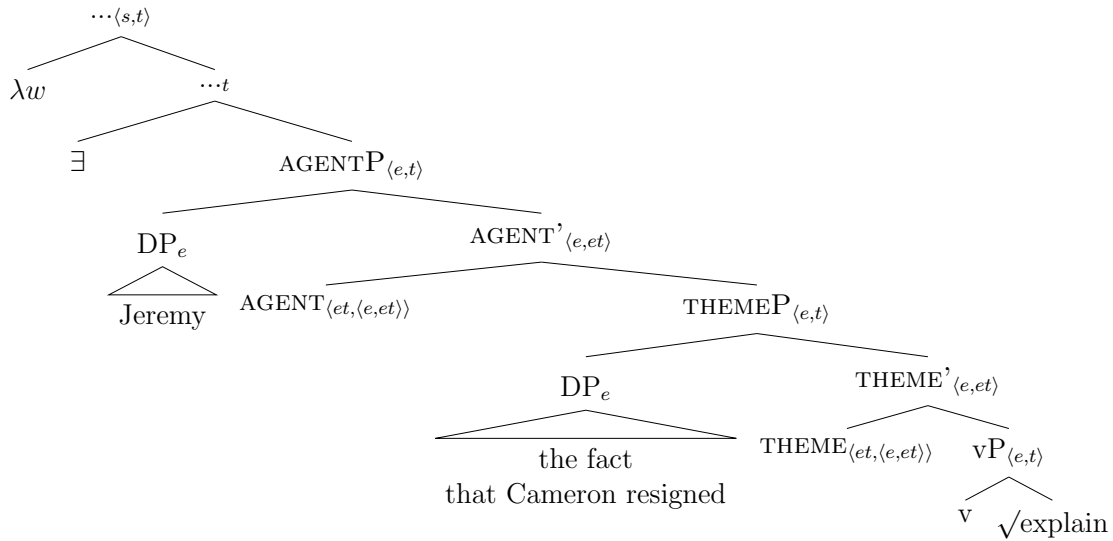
$...\langle s,t \rangle$

$\lambda w$

$..._t$

$\exists$

AGENTP$_{\langle e,t \rangle}$

DP$_e$

Jeremy

AGENT'$_{\langle e,et \rangle}$

AGENT$_{\langle et,\langle e,et \rangle \rangle}$

THEMEP$_{\langle e,t \rangle}$

DP$_e$

the fact that Cameron resigned

THEME'$_{\langle e,et \rangle}$

THEME$_{\langle et,\langle e,et \rangle \rangle}$

vP$_{\langle e,t \rangle}$

v

$\sqrt{\text{explain}}$